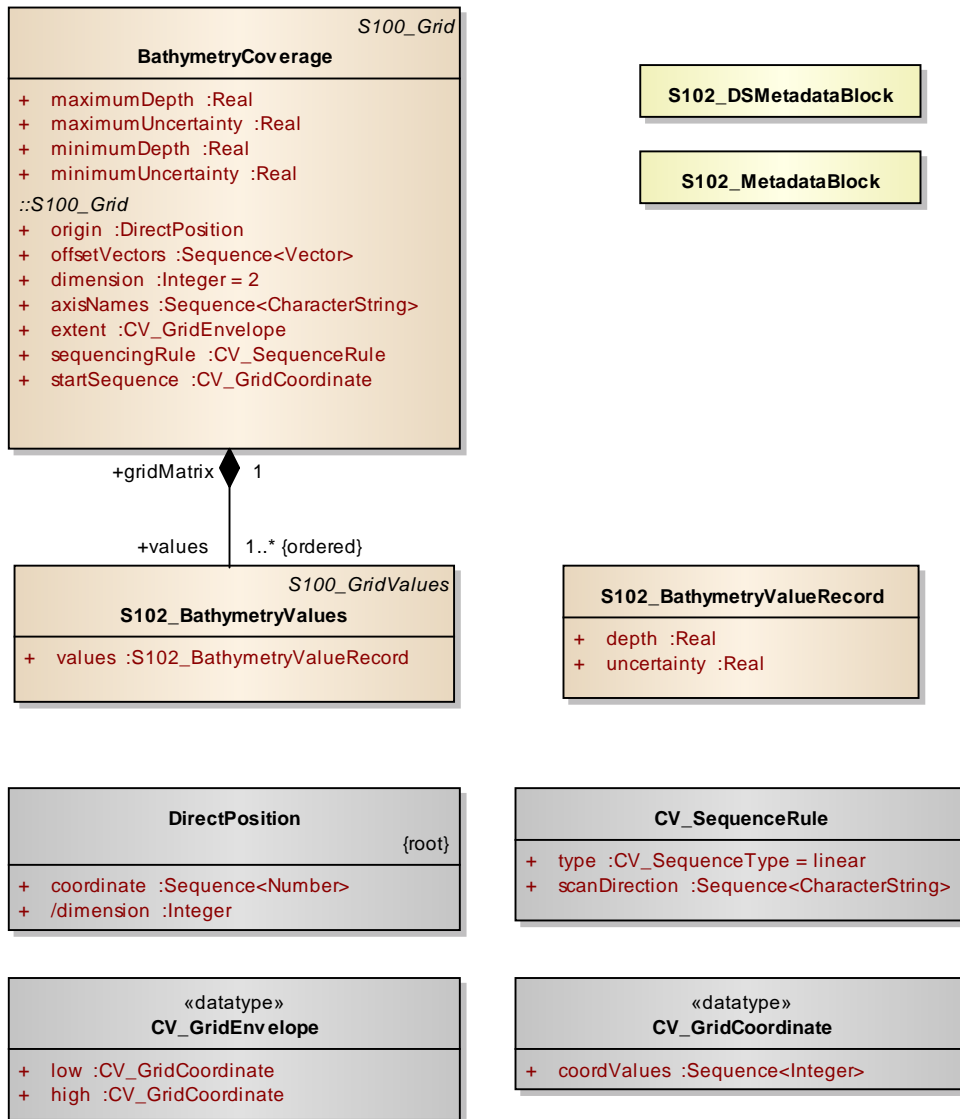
S100_Grid
BathymetryCoverage

+ maximumDepth :Real
+ maximumUncertainty :Real
+ minimumDepth :Real
+ minimumUncertainty :Real
::S100_Grid
+ origin :DirectPosition
+ offsetVectors :Sequence<Vector>
+ dimension :Integer = 2
+ axisNames :Sequence<CharacterString>
+ extent :CV_GridEnvelope
+ sequencingRule :CV_SequenceRule
+ startSequence :CV_GridCoordinate

S102_DSMetadataBlock

S102_MetadataBlock

+gridMatrix 1

+values 1..* {ordered}

S100_GridValues
S102_BathymetryValues

+ values :S102_BathymetryValueRecord

S102_BathymetryValueRecord

+ depth :Real
+ uncertainty :Real

DirectPosition
{root}

+ coordinate :Sequence<Number>
+ /dimension :Integer

CV_SequenceRule

+ type :CV_SequenceType = linear
+ scanDirection :Sequence<CharacterString>

«datatype»
CV_GridEnvelope

+ low :CV_GridCoordinate
+ high :CV_GridCoordinate

«datatype»
CV_GridCoordinate

+ coordValues :Sequence<Integer>